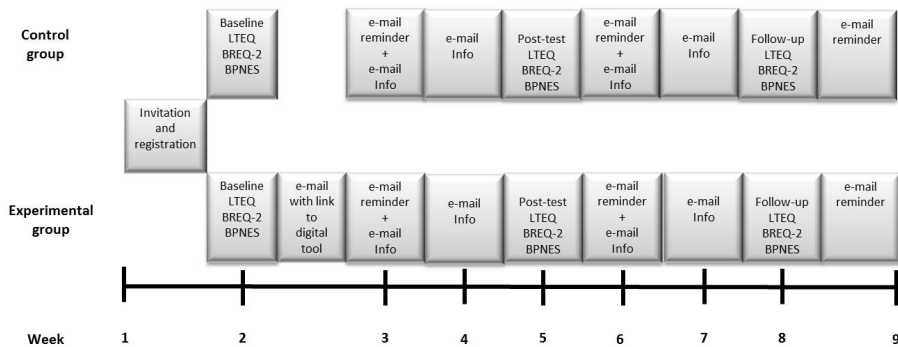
Control group

Baseline LTEQ BREQ-2 BPNES

e-mail reminder + e-mail Info

e-mail Info

Post-test LTEQ BREQ-2 BPNES

e-mail reminder + e-mail Info

e-mail Info

Follow-up LTEQ BREQ-2 BPNES

e-mail reminder

Invitation and registration

Experimental group

Baseline LTEQ BREQ-2 BPNES

e-mail with link to digital tool

e-mail reminder + e-mail Info

e-mail Info

Post-test LTEQ BREQ-2 BPNES

e-mail reminder + e-mail Info

e-mail Info

Follow-up LTEQ BREQ-2 BPNES

e-mail reminder

Week 1 2 3 4 5 6 7 8 9